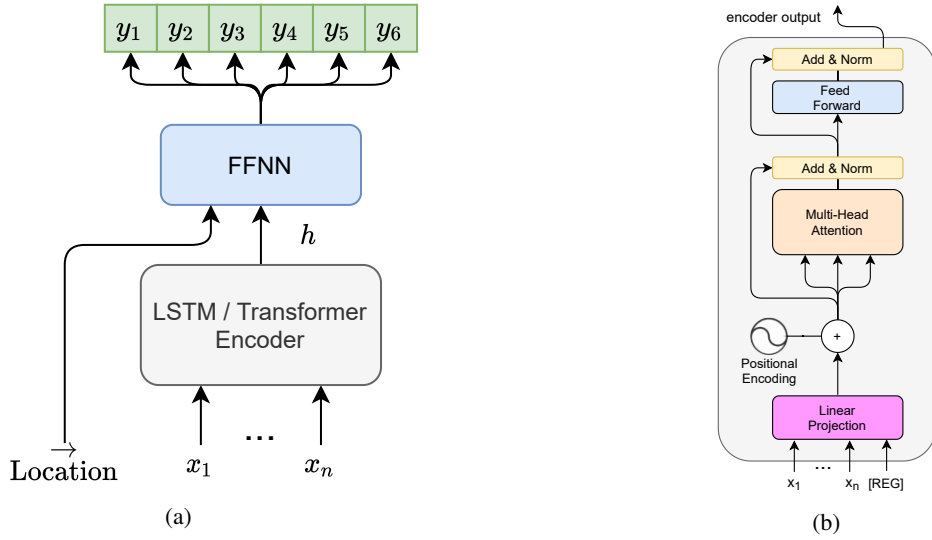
$y_1$ $y_2$ $y_3$ $y_4$ $y_5$ $y_6$

FFNN

$h$

LSTM / Transformer Encoder

$\overrightarrow{\text{Location}}$

$x_1$ ... $x_n$

(a)

encoder output

Add & Norm

Feed Forward

Add & Norm

Multi-Head Attention

+

Positional Encoding

Linear Projection

$x_1$ ... $x_n$ [REG]

(b)